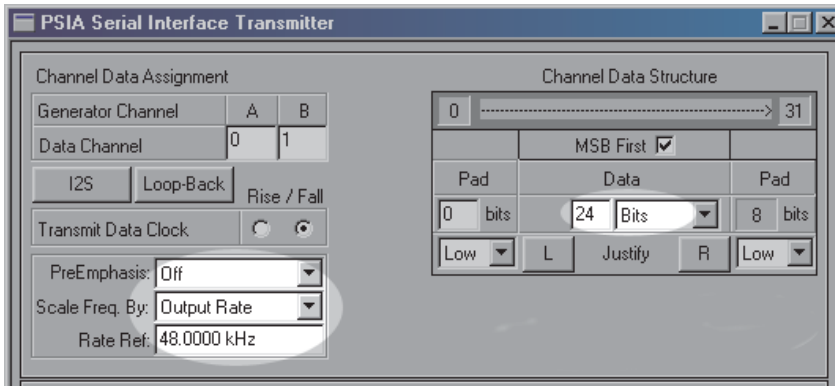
PSIA Serial Interface Transmitter

Channel Data Assignment

| Generator Channel | A | B |
|---|---|---|
| Data Channel | 0 | 1 |

I2S Loop-Back

Rise / Fall

Transmit Data Clock

PreEmphasis: Off

Scale Freq. By: Output Rate

Rate Ref: 48.0000 kHz

Channel Data Structure

0 31

MSB First ☑

| Pad | Data | Pad |
|---|---|---|
| 0 bits | 24 Bits | 8 bits |
| Low | L Justify R | Low |